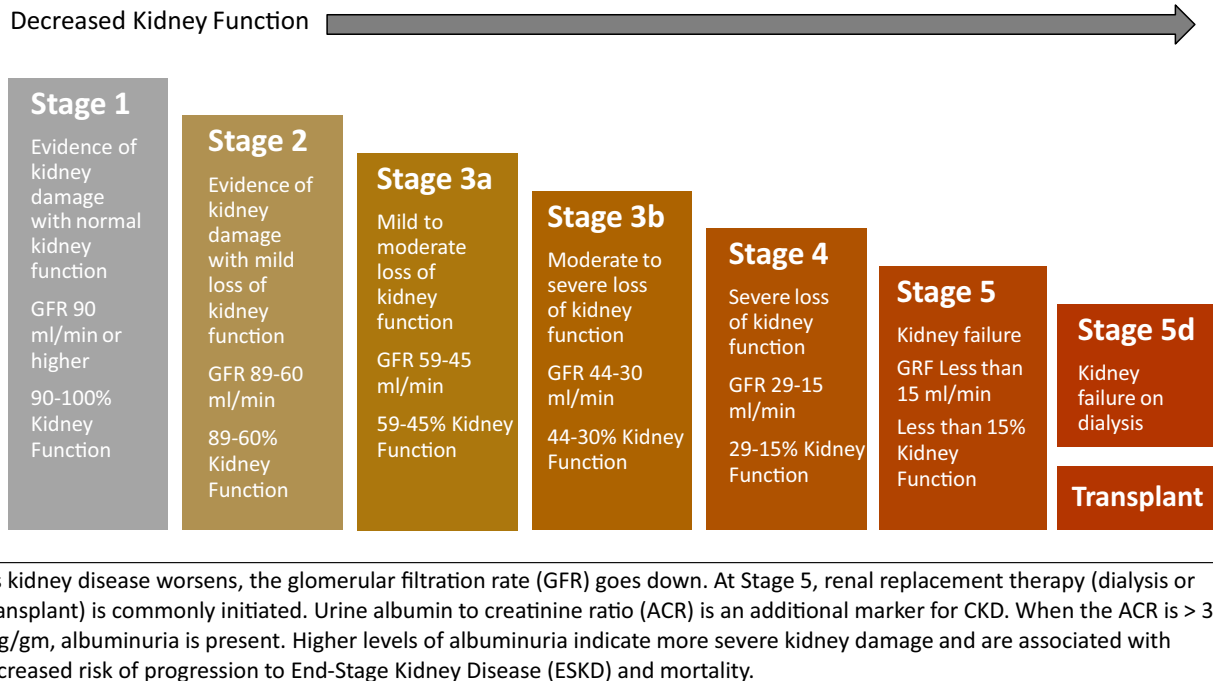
Decreased Kidney Function

Stage 1
Evidence of kidney damage with normal kidney function
GFR 90 ml/min or higher
90-100% Kidney Function

Stage 2
Evidence of kidney damage with mild loss of kidney function
GFR 89-60 ml/min
89-60% Kidney Function

Stage 3a
Mild to moderate loss of kidney function
GFR 59-45 ml/min
59-45% Kidney Function

Stage 3b
Moderate to severe loss of kidney function
GFR 44-30 ml/min
44-30% Kidney Function

Stage 4
Severe loss of kidney function
GFR 29-15 ml/min
29-15% Kidney Function

Stage 5
Kidney failure
GRF Less than 15 ml/min
Less than 15% Kidney Function

Stage 5d
Kidney failure on dialysis

Transplant

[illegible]s kidney disease worsens, the glomerular filtration rate (GFR) goes down. At Stage 5, renal replacement therapy (dialysis or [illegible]ansplant) is commonly initiated. Urine albumin to creatinine ratio (ACR) is an additional marker for CKD. When the ACR is > 3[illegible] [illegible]g/gm, albuminuria is present. Higher levels of albuminuria indicate more severe kidney damage and are associated with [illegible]creased risk of progression to End-Stage Kidney Disease (ESKD) and mortality.